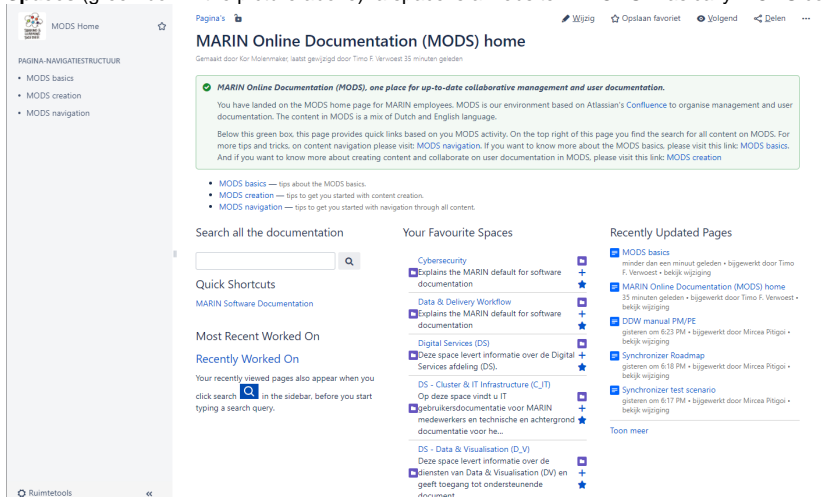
MODS Home

PAGINA-NAVIGATIESTRUCTUUR

• MODS basics
• MODS creation
• MODS navigation

Ruimtetools «

Pagina's

Wijzig  Opslaan favoriet  Volgend  Delen ···

MARIN Online Documentation (MODS) home

Gemaakt door Kor Molenmaker, laatst gewijzigd door Timo F. Verwoest 35 minuten geleden

MARIN Online Documentation (MODS), one place for up-to-date collaborative management and user documentation.

You have landed on the MODS home page for MARIN employees. MODS is our environment based on Atlassian's Confluence to organise management and user documentation. The content in MODS is a mix of Dutch and English language.

Below this green box, this page provides quick links based on you MODS activity. On the top right of this page you find the search for all content on MODS. For more tips and tricks, on content navigation please visit: MODS navigation. If you want to know more about the MODS basics, please visit this link: MODS basics. And if you want to know more about creating content and collaborate on user documentation in MODS, please visit this link: MODS creation

• MODS basics — tips about the MODS basics.
• MODS creation — tips to get you started with content creation.
• MODS navigation — tips to get you started with navigation through all content.

Search all the documentation

Quick Shortcuts

MARIN Software Documentation

Most Recent Worked On

Recently Worked On

Your recently viewed pages also appear when you click search in the sidebar, before you start typing a search query.

Your Favourite Spaces

Cybersecurity
Explains the MARIN default for software documentation

Data & Delivery Workflow
Explains the MARIN default for software documentation

Digital Services (DS)
Deze space levert informatie over de Digital Services afdeling (DS).

DS - Cluster & IT Infrastructure (C_IT)
Op deze space vindt u IT gebruikersdocumentatie voor MARIN medewerkers en technische en achtergrond documentatie voor he...

DS - Data & Visualisation (D_V)
Deze space levert informatie over de diensten van Data & Visualisation (DV) en geeft toegang tot ondersteunende document

Recently Updated Pages

MODS basics
minder dan een minuut geleden • bijgewerkt door Timo F. Verwoest • bekijk wijziging

MARIN Online Documentation (MODS) home
35 minuten geleden • bijgewerkt door Timo F. Verwoest • bekijk wijziging

DDW manual PM/PE
gisteren om 6:23 PM • bijgewerkt door Mircea Pitigoi • bekijk wijziging

Synchronizer Roadmap
gisteren om 6:18 PM • bijgewerkt door Mircea Pitigoi • bekijk wijziging

Synchronizer test scenario
gisteren om 6:17 PM • bijgewerkt door Mircea Pitigoi • bekijk wijziging

Toon meer